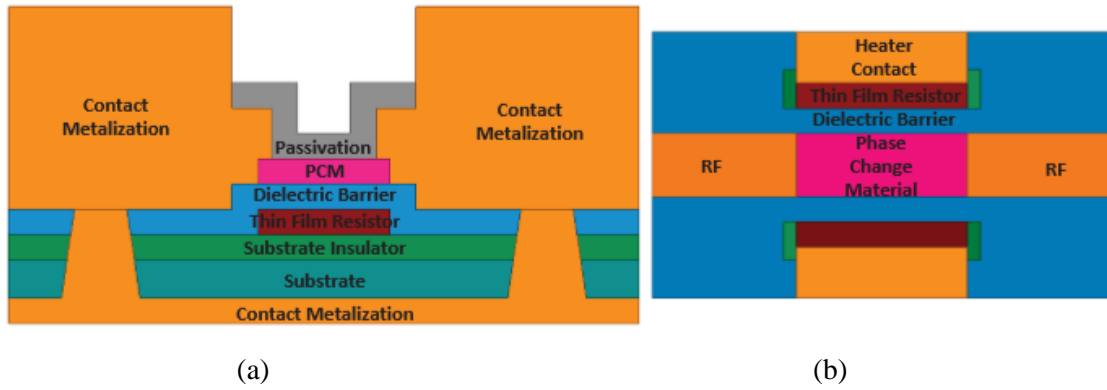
Contact Metalization

Passivation

PCM

Dielectric Barrier

Thin Film Resistor

Substrate Insulator

Substrate

Contact Metalization

Contact Metalization

(a)

Heater Contact

Thin Film Resistor

Dielectric Barrier

RF

Phase Change Material

RF

(b)